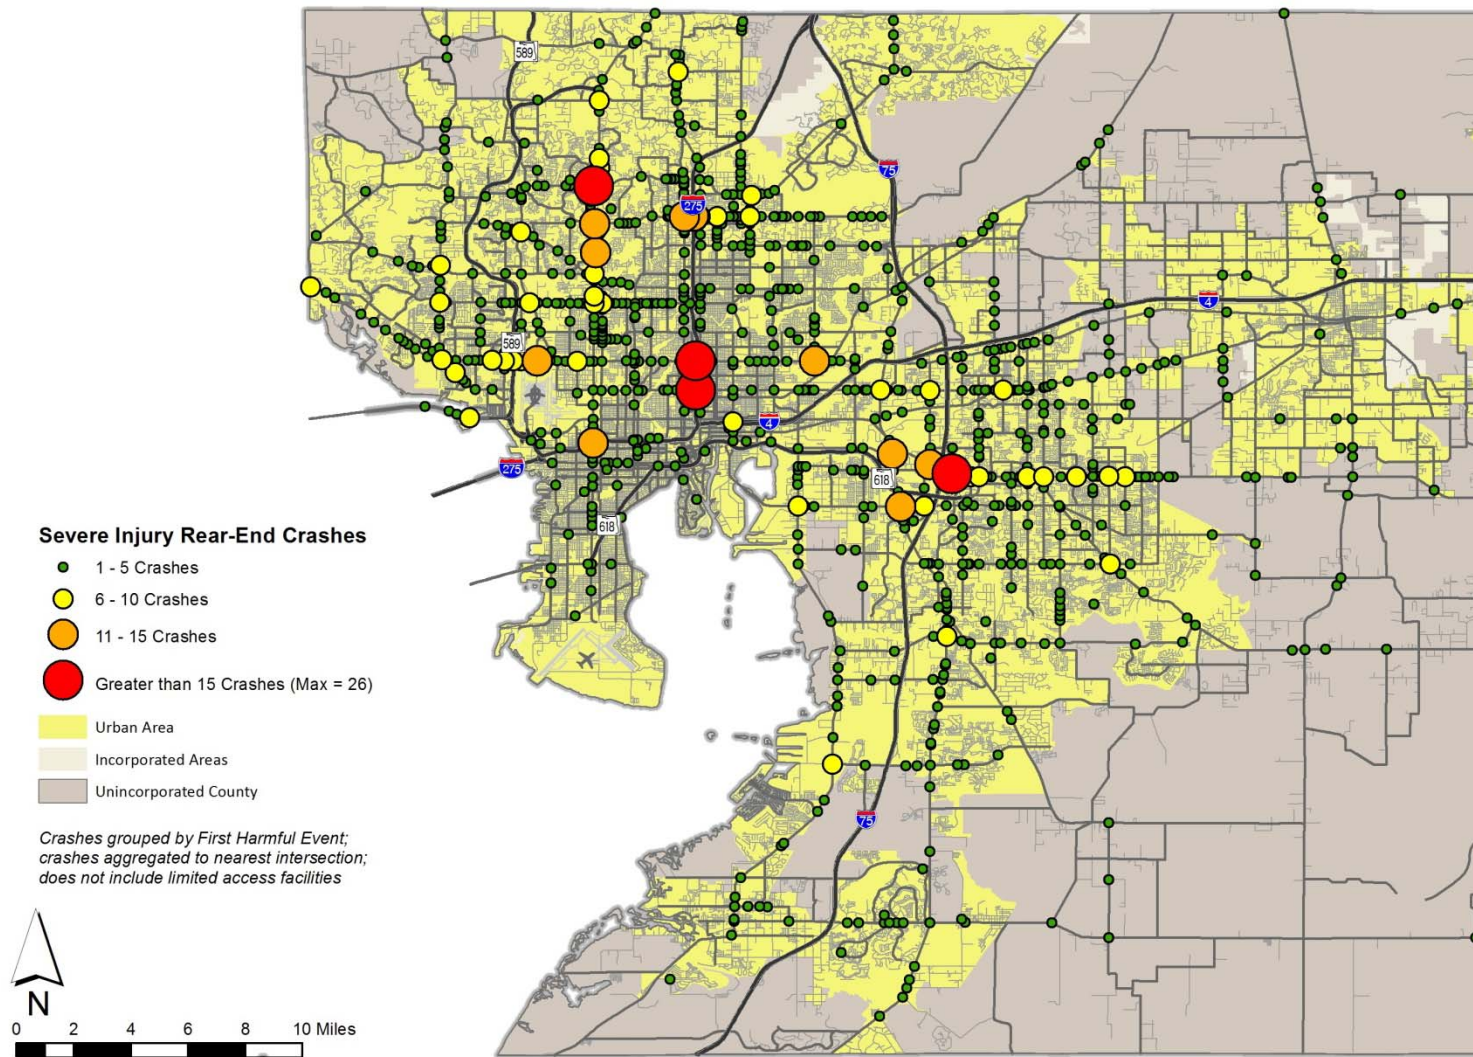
589
75
275
4
589
4
275
618
618
75

Severe Injury Rear-End Crashes

1 - 5 Crashes

6 - 10 Crashes

11 - 15 Crashes

Greater than 15 Crashes (Max = 26)

Urban Area

Incorporated Areas

Unincorporated County

Crashes grouped by First Harmful Event; crashes aggregated to nearest intersection; does not include limited access facilities

N

0 2 4 6 8 10 Miles